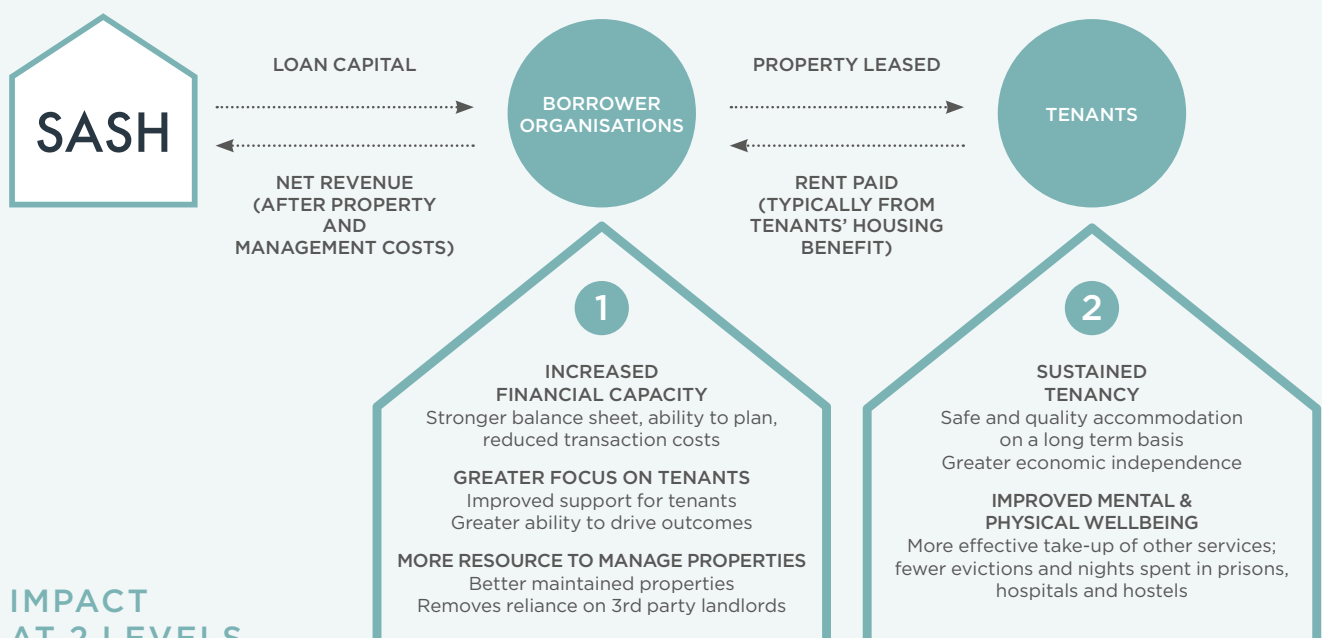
SASH

LOAN CAPITAL

NET REVENUE (AFTER PROPERTY AND MANAGEMENT COSTS)

BORROWER ORGANISATIONS

PROPERTY LEASED

RENT PAID (TYPICALLY FROM TENANTS' HOUSING BENEFIT)

TENANTS

1

INCREASED FINANCIAL CAPACITY
Stronger balance sheet, ability to plan, reduced transaction costs

GREATER FOCUS ON TENANTS
Improved support for tenants
Greater ability to drive outcomes

MORE RESOURCE TO MANAGE PROPERTIES
Better maintained properties
Removes reliance on 3rd party landlords

2

SUSTAINED TENANCY
Safe and quality accommodation on a long term basis
Greater economic independence

IMPROVED MENTAL & PHYSICAL WELLBEING
More effective take-up of other services; fewer evictions and nights spent in prisons, hospitals and hostels

IMPACT
AT 2 LEVELS